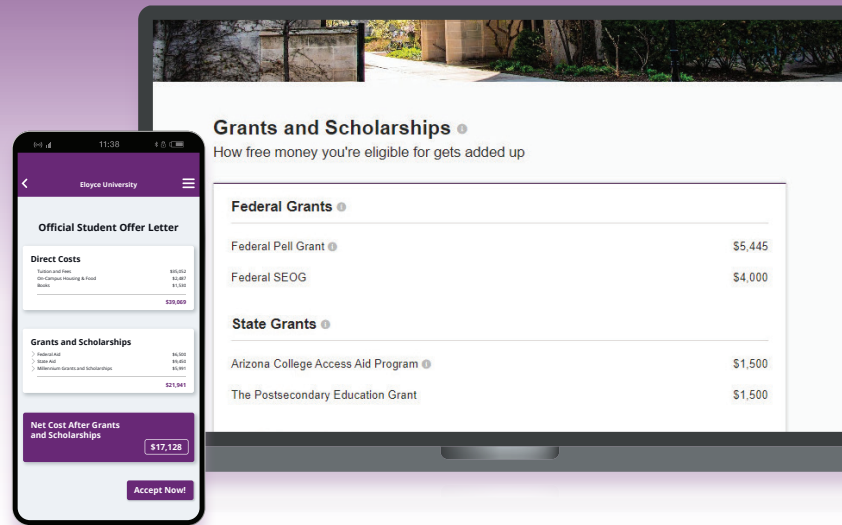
11:38

Eloyce University

Official Student Offer Letter

Direct Costs

Tuition and Fees $35,052
On-Campus Housing & Food $2,487
Books $1,530

$39,069

Grants and Scholarships

Federal Aid $6,500
State Aid $9,450
Millennium Grants and Scholarships $5,991

$21,941

Net Cost After Grants and Scholarships

$17,128

Accept Now!

Grants and Scholarships

How free money you're eligible for gets added up

Federal Grants

Federal Pell Grant $5,445

Federal SEOG $4,000

State Grants

Arizona College Access Aid Program $1,500

The Postsecondary Education Grant $1,500